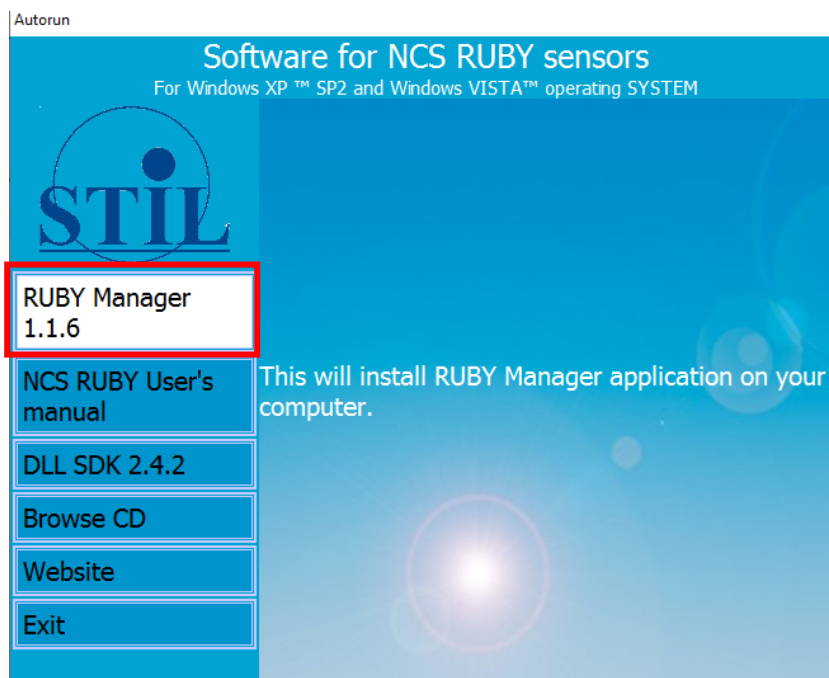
Autorun

Software for NCS RUBY sensors

For Windows XP ™ SP2 and Windows VISTA™ operating SYSTEM

STIL

RUBY Manager 1.1.6

NCS RUBY User's manual

DLL SDK 2.4.2

Browse CD

Website

Exit

This will install RUBY Manager application on your computer.